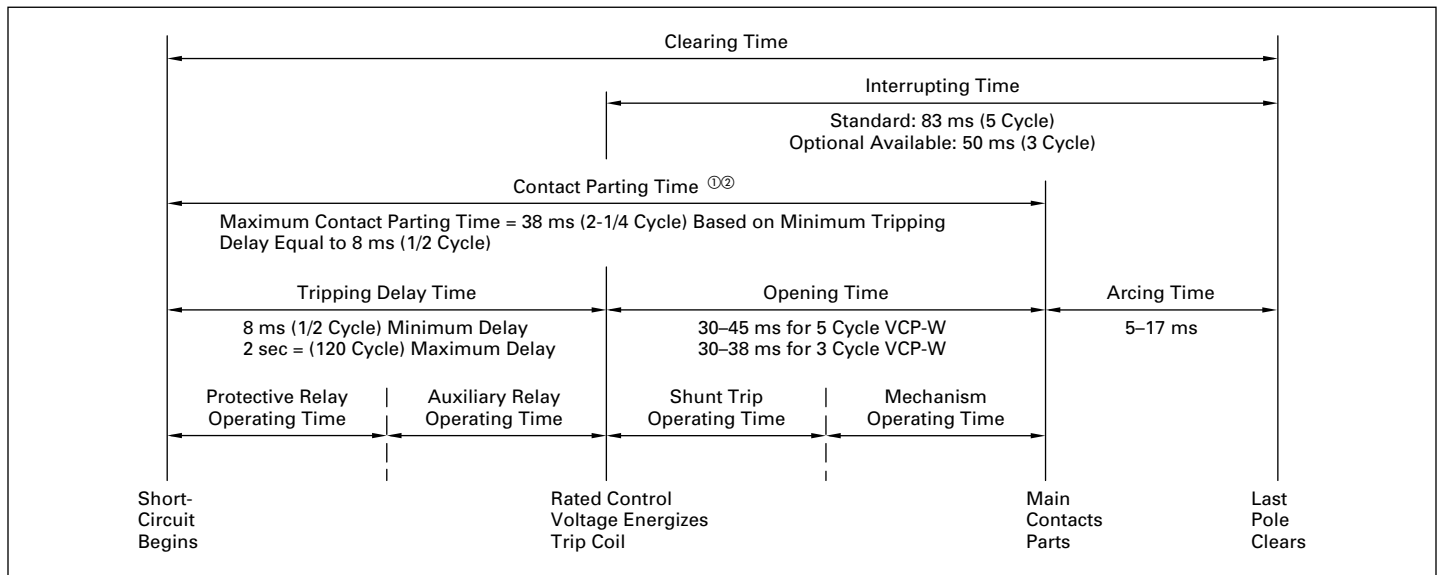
Clearing Time

Interrupting Time

Standard: 83 ms (5 Cycle)
Optional Available: 50 ms (3 Cycle)

Contact Parting Time ①②

Maximum Contact Parting Time = 38 ms (2-1/4 Cycle) Based on Minimum Tripping Delay Equal to 8 ms (1/2 Cycle)

Tripping Delay Time

8 ms (1/2 Cycle) Minimum Delay
2 sec = (120 Cycle) Maximum Delay

Opening Time

30–45 ms for 5 Cycle VCP-W
30–38 ms for 3 Cycle VCP-W

Arcing Time

5–17 ms

Protective Relay Operating Time

Auxiliary Relay Operating Time

Shunt Trip Operating Time

Mechanism Operating Time

Short-Circuit Begins

Rated Control Voltage Energizes Trip Coil

Main Contacts Parts

Last Pole Clears